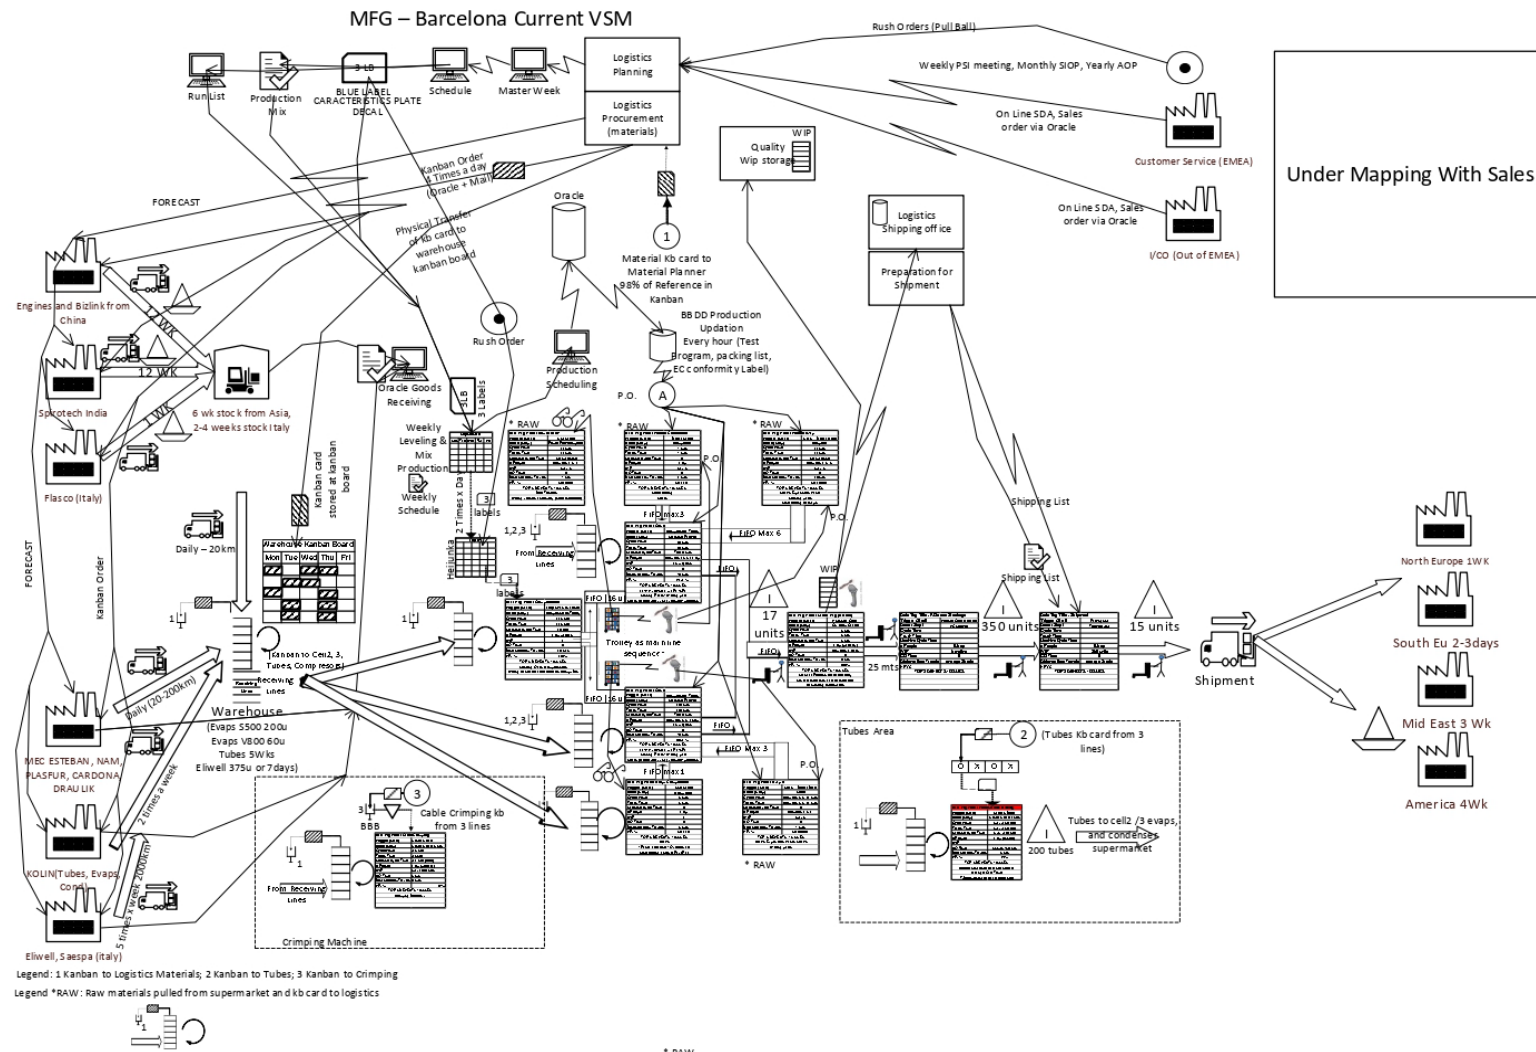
MFG – Barcelona Current VSM

Run List
Production Mix
3 LB
BLUE LABEL CARACTERISTICS PLATE DECAL
Schedule
Master Week
Logistics Planning
Logistics Procurement (materials)
Rush Orders (Pull Ball)
Weekly PSI meeting, Monthly SIOP, Yearly AOP
On Line SDA, Sales order via Oracle
Customer Service (EMEA)
On Line SDA, Sales order via Oracle
I/CO (Out of EMEA)
Under Mapping With Sales

WIP
Quality Wip storage
Kanban Order 4 Times a day (Oracle + Mail)
Physical Transfer of kb card to warehouse kanban board
FORECAST
Oracle
1
Material Kb card to Material Planner 98% of Reference in Kanban
BB DD Production Updation Every hour (Test Program, packing list, EC conformity Label)
Logistics Shipping office
Preparation for Shipment

Engines and Bizlink from China
12 WK
6 WK
Spirotech India
6 wk stock from Asia, 2-4 weeks stock Italy
1 WK
Flasco (Italy)
Rush Order
Oracle Goods Receiving
Production Scheduling
P.O.
A
3LB
3 Labels
Weekly Leveling & Mix Production
Weekly Schedule
2 Times x Day
Heijunka
3 labels
3 labels
Kanban card stored at kanban board
* RAW
* RAW
* RAW
P.O.
P.O.
FIFO Max 3
FIFO Max 6
FIFO
1,2,3
From Receiving lines
Warehouse Kanban Board
Mon Tue Wed Thu Fri
Daily – 20km
FORECAST
Kanban Order
Kanban to Cell2, 3, Tubes, Compressors
Receiving lines
Warehouse
Evaps S500 200u
Evaps V800 60u
Tubes 5Wks
Eliwell 375u or 7days)
Daily (20-200km)
2 times a week
5 times x week 2000km
FIFO 16 u
Trolley as machine sequencer
FIFO 16 u
17 units
FIFO
WIP
25 mts
350 units
Shipping List
Shipping List
15 units
Shipment
North Europe 1WK
South Eu 2-3days
Mid East 3 Wk
America 4Wk
1,2,3
FIFO
FIFO Max 3
FIFO max 1
P.O.
* RAW
Tubes Area
2
(Tubes Kb card from 3 lines)
O X O X
Tubes to cell2 /3 evaps, and condenser supermarket
200 tubes
MEC ESTEBAN, NAM, PLASFUR, CARDONA, DRAULIK
KOLIN(Tubes, Evaps, Cond)
Eliwell, Saespa (italy)
3
3LB
BBB
Cable Crimping kb from 3 lines
From Receiving lines
Crimping Machine
Legend: 1 Kanban to Logistics Materials; 2 Kanban to Tubes; 3 Kanban to Crimping
Legend *RAW: Raw materials pulled from supermarket and kb card to logistics
* RAW